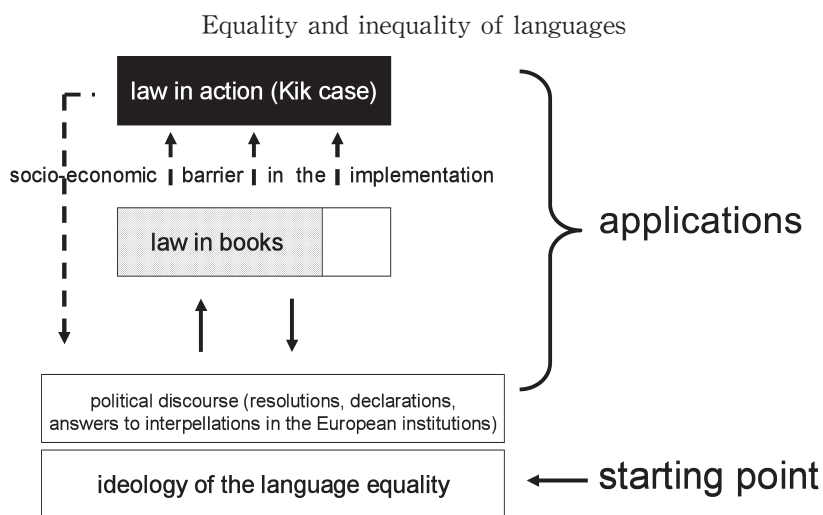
Equality and inequality of languages

law in action (Kik case)

socio-economic barrier in the implementation

law in books

applications

political discourse (resolutions, declarations, answers to interpellations in the European institutions)

ideology of the language equality

starting point